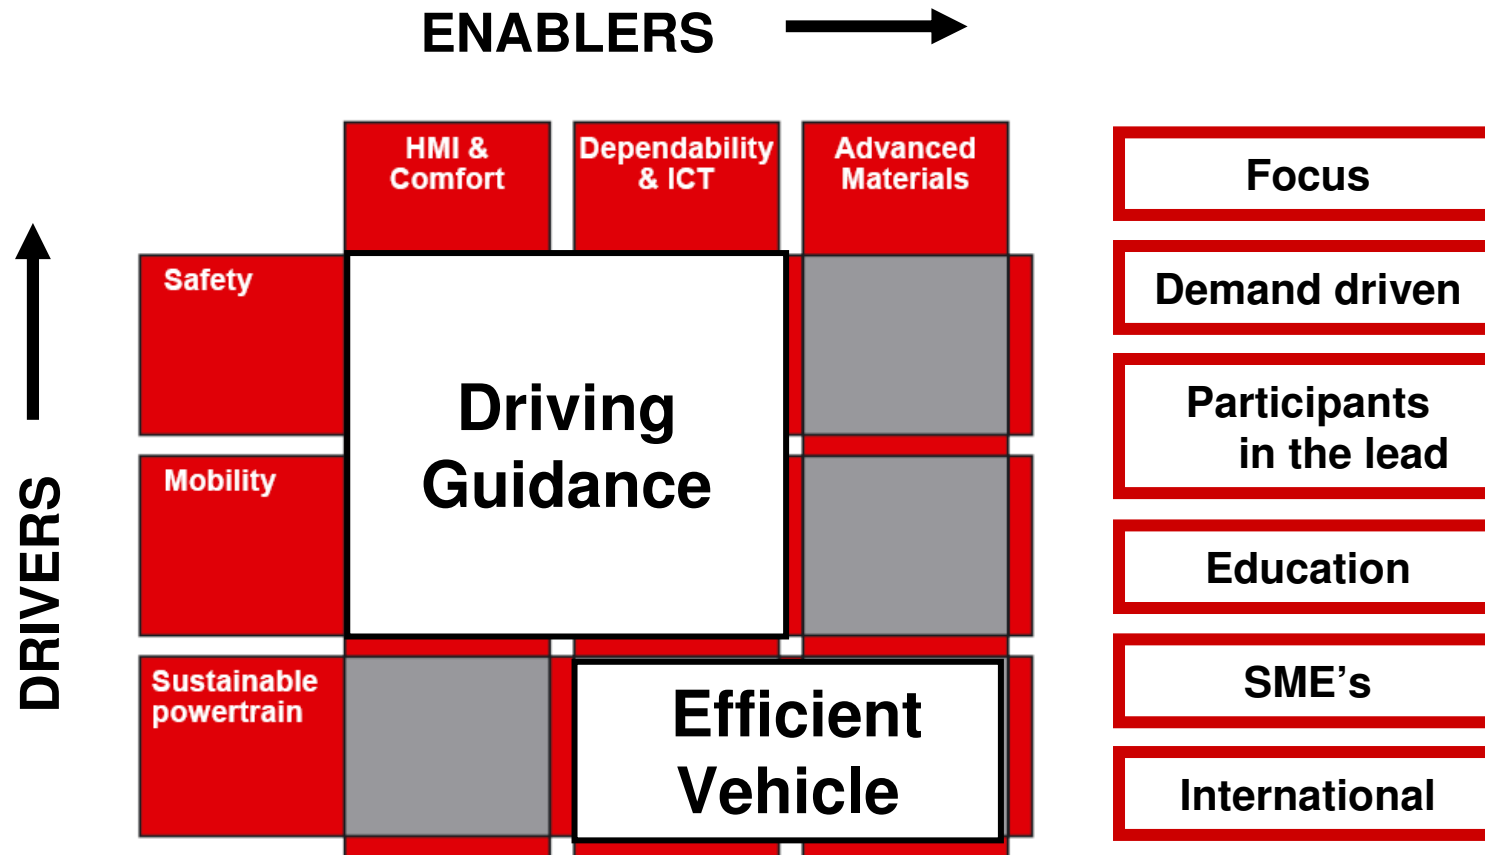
ENABLERS

HMI & Comfort

Dependability & ICT

Advanced Materials

DRIVERS

Safety

Mobility

Sustainable powertrain

Driving Guidance

Efficient Vehicle

Focus

Demand driven

Participants in the lead

Education

SME’s

International